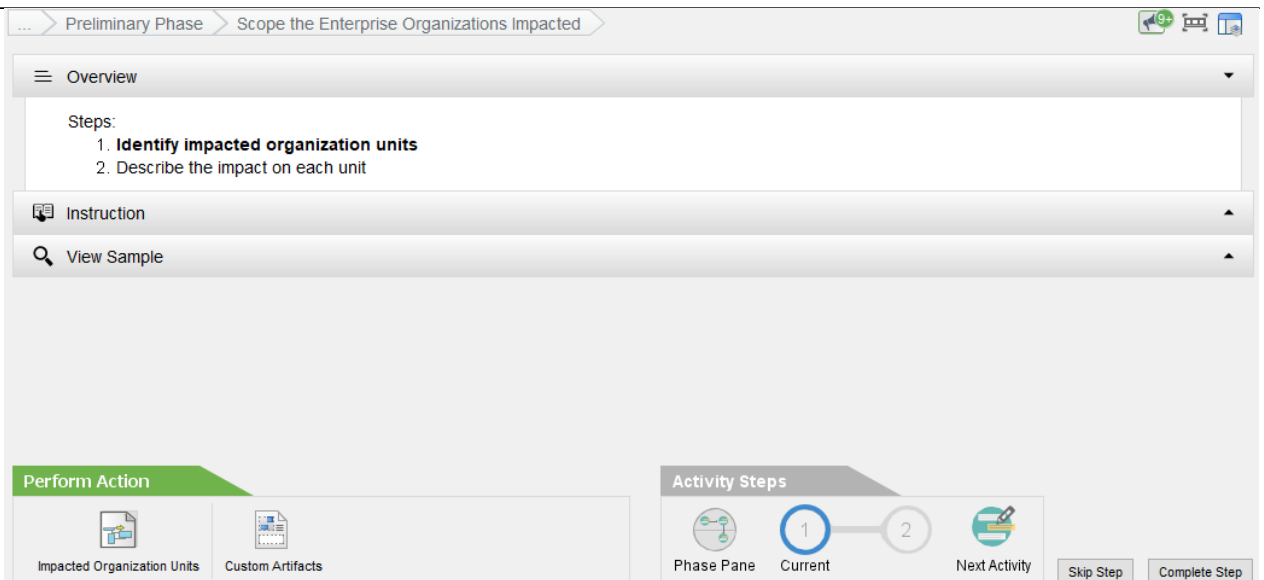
... Preliminary Phase Scope the Enterprise Organizations Impacted

9+

Overview

Steps:
1. **Identify impacted organization units**
2. Describe the impact on each unit

Instruction

View Sample

Perform Action

Impacted Organization Units

Custom Artifacts

Activity Steps

Phase Pane

1

Current

2

Next Activity

Skip Step

Complete Step